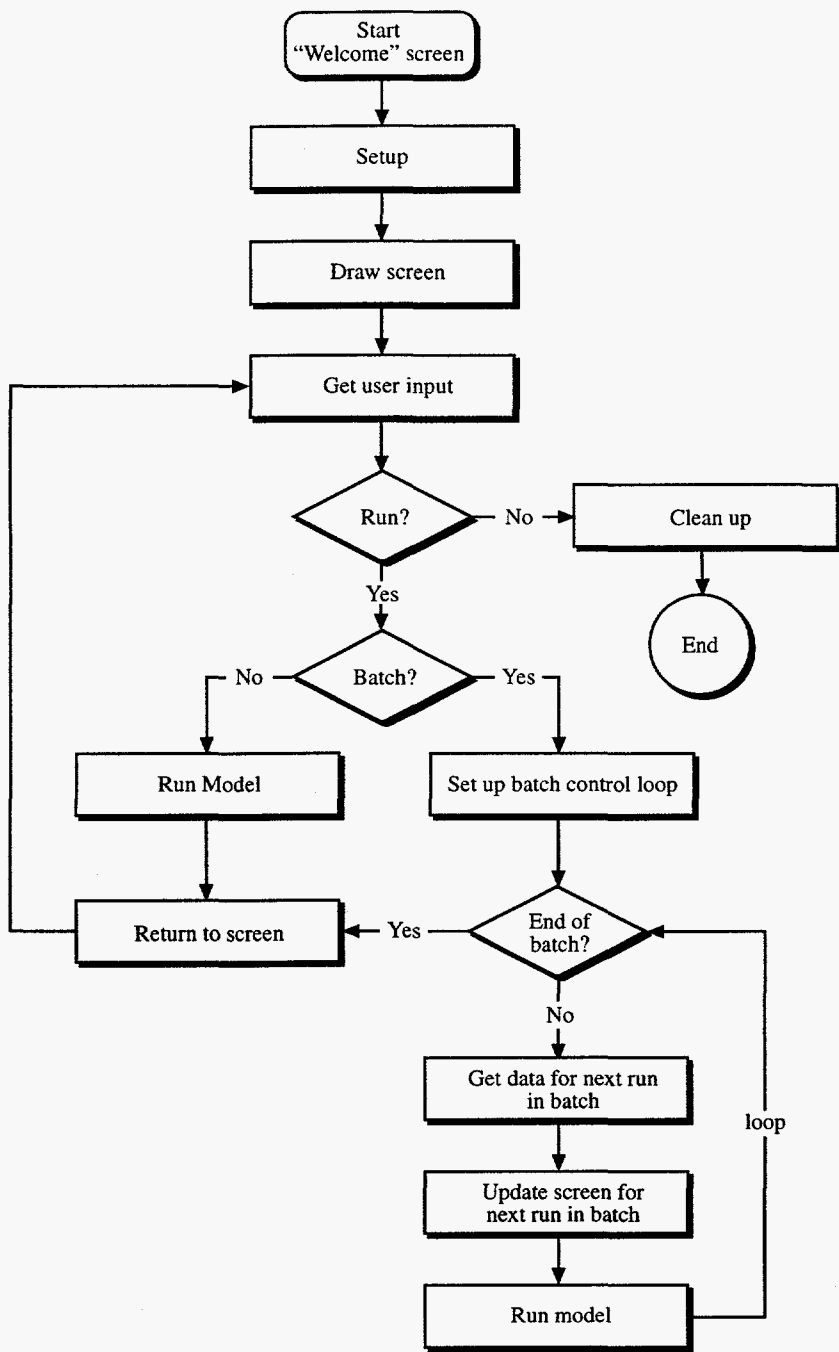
Start
"Welcome" screen

Setup

Draw screen

Get user input

Run?

No

Clean up

End

Yes

No

Batch?

Yes

Run Model

Set up batch control loop

Return to screen

Yes

End of batch?

No

Get data for next run in batch

loop

Update screen for next run in batch

Run model